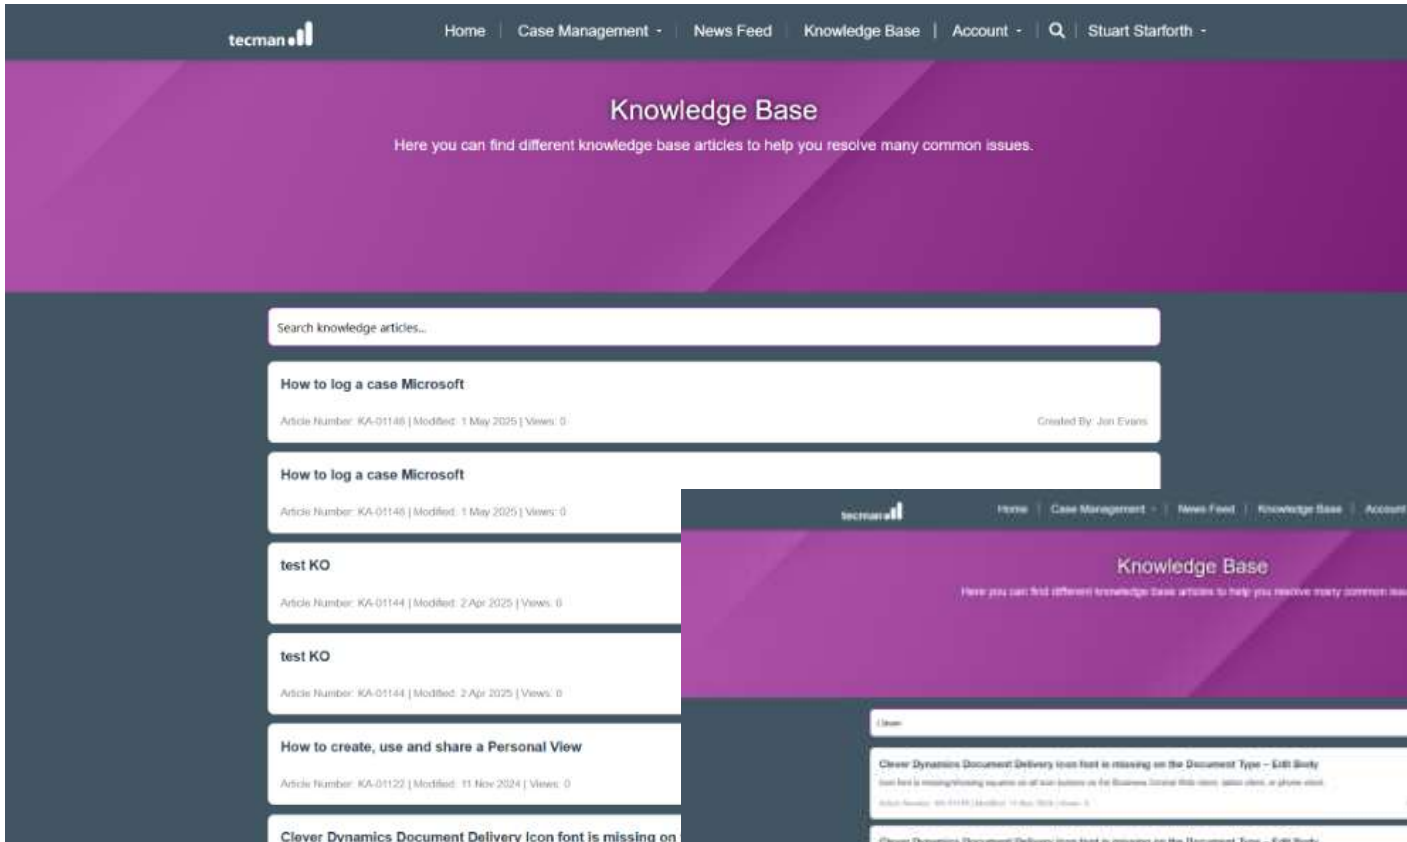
tecman

Home | Case Management | News Feed | Knowledge Base | Account | Stuart Starforth

Knowledge Base

Here you can find different knowledge base articles to help you resolve many common issues.

Search knowledge articles...

How to log a case Microsoft

Article Number: KA-01146 | Modified: 1 May 2025 | Views: 0

Created By: Jon Evans

How to log a case Microsoft

Article Number: KA-01146 | Modified: 1 May 2025 | Views: 0

test KO

Article Number: KA-01144 | Modified: 2 Apr 2025 | Views: 0

test KO

Article Number: KA-01144 | Modified: 2 Apr 2025 | Views: 0

How to create, use and share a Personal View

Article Number: KA-01122 | Modified: 11 Nov 2024 | Views: 0

Clever Dynamics Document Delivery Icon font is missing on

tecman

Home | Case Management | News Feed | Knowledge Base | Account

Knowledge Base

Here you can find different knowledge base articles to help you resolve many common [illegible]

Clever

Clever Dynamics Document Delivery Icon font is missing on the Document Type – Edit Body

Icon font is missing/showing squares on all icon buttons on the Business Central Web client, tablet client, or phone client.

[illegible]

Clever Dynamics Document Delivery Icon font is missing on the Document Type – Edit Body